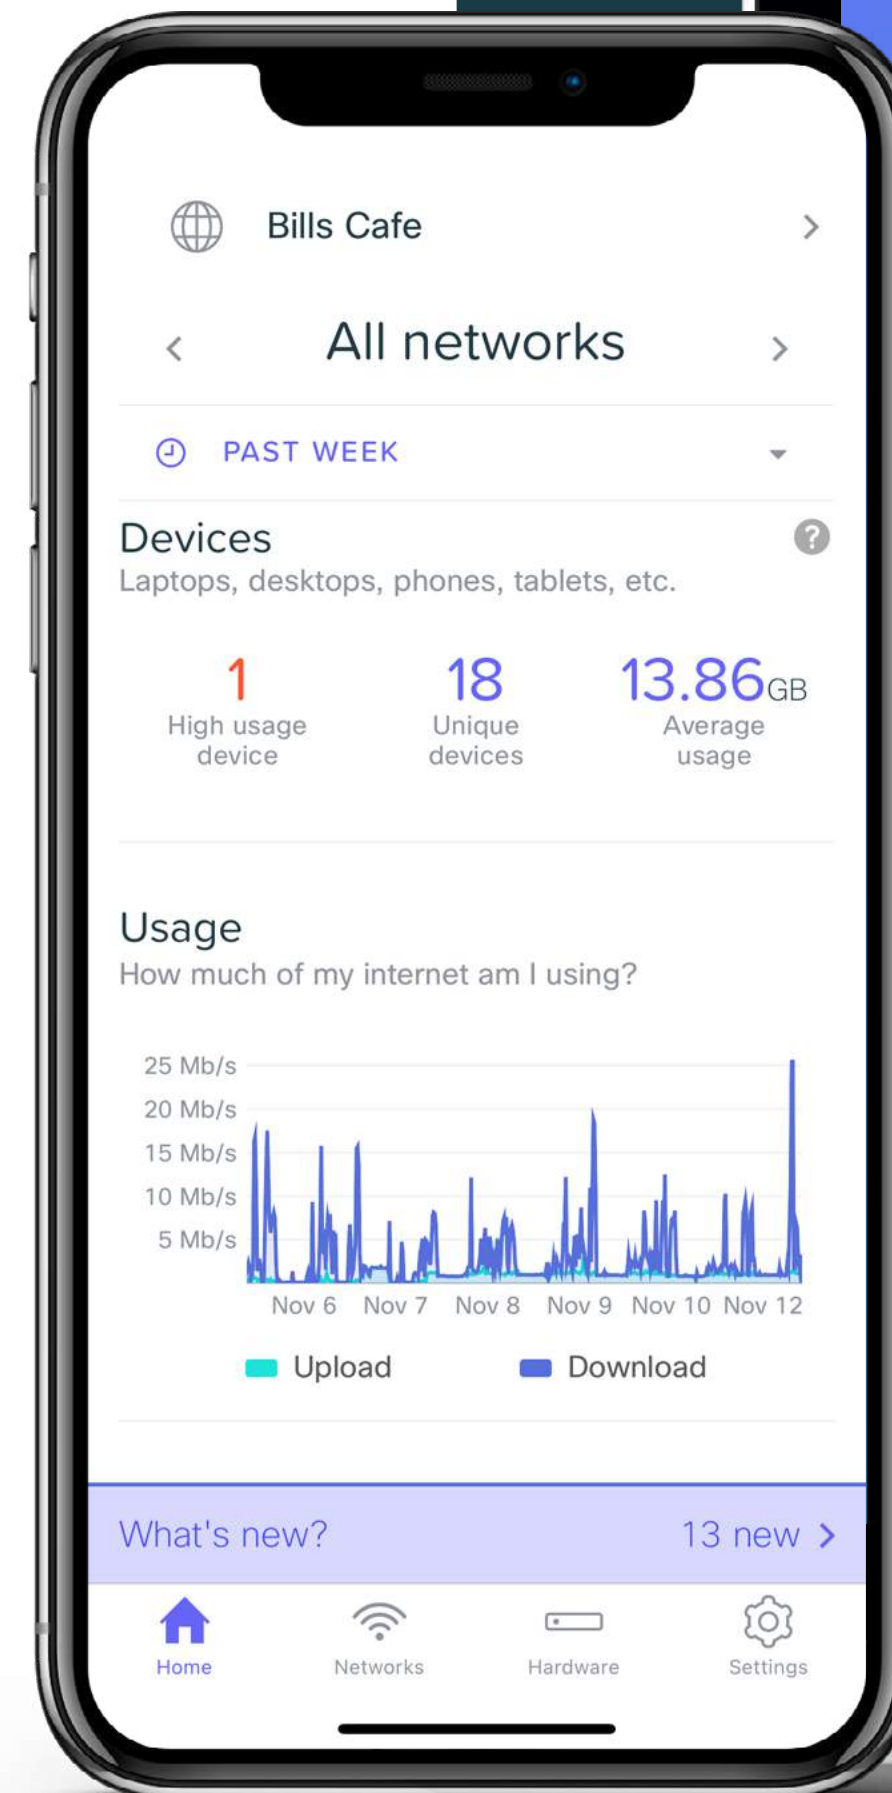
Bills Cafe

All networks

PAST WEEK

Devices
Laptops, desktops, phones, tablets, etc.

1
High usage device

18
Unique devices

13.86GB
Average usage

Usage
How much of my internet am I using?

25 Mb/s
20 Mb/s
15 Mb/s
10 Mb/s
5 Mb/s

Nov 6 Nov 7 Nov 8 Nov 9 Nov 10 Nov 12

Upload Download

What's new? 13 new

Home Networks Hardware Settings